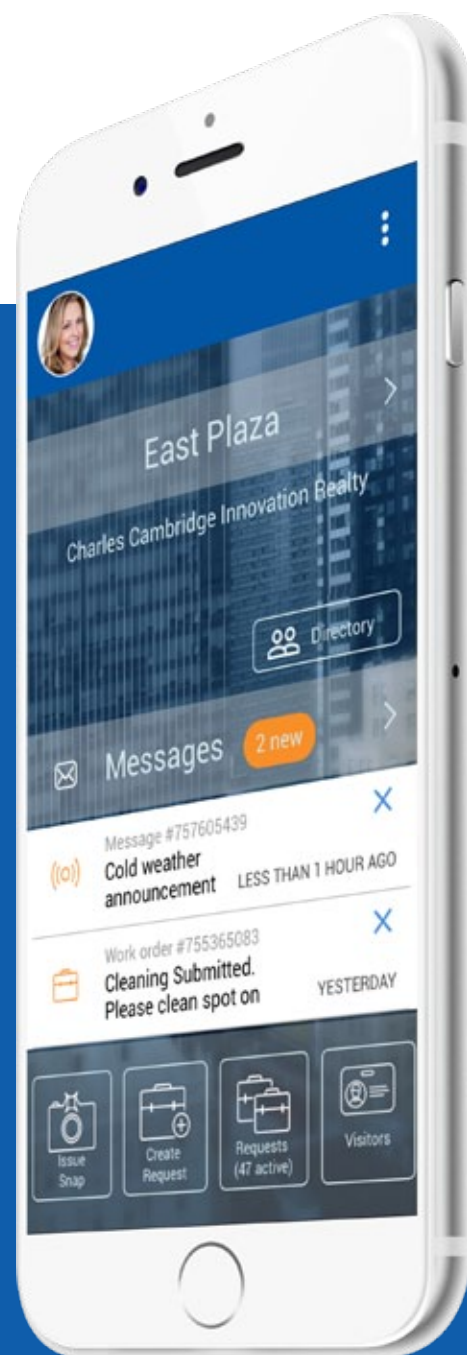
East Plaza

Charles Cambridge Innovation Realty

Directory

Messages 2 new

Message #757605439
Cold weather announcement
LESS THAN 1 HOUR AGO

Work order #755365083
Cleaning Submitted. Please clean spot on
YESTERDAY

Issue Snap

Create Request

Requests (47 active)

Visitors